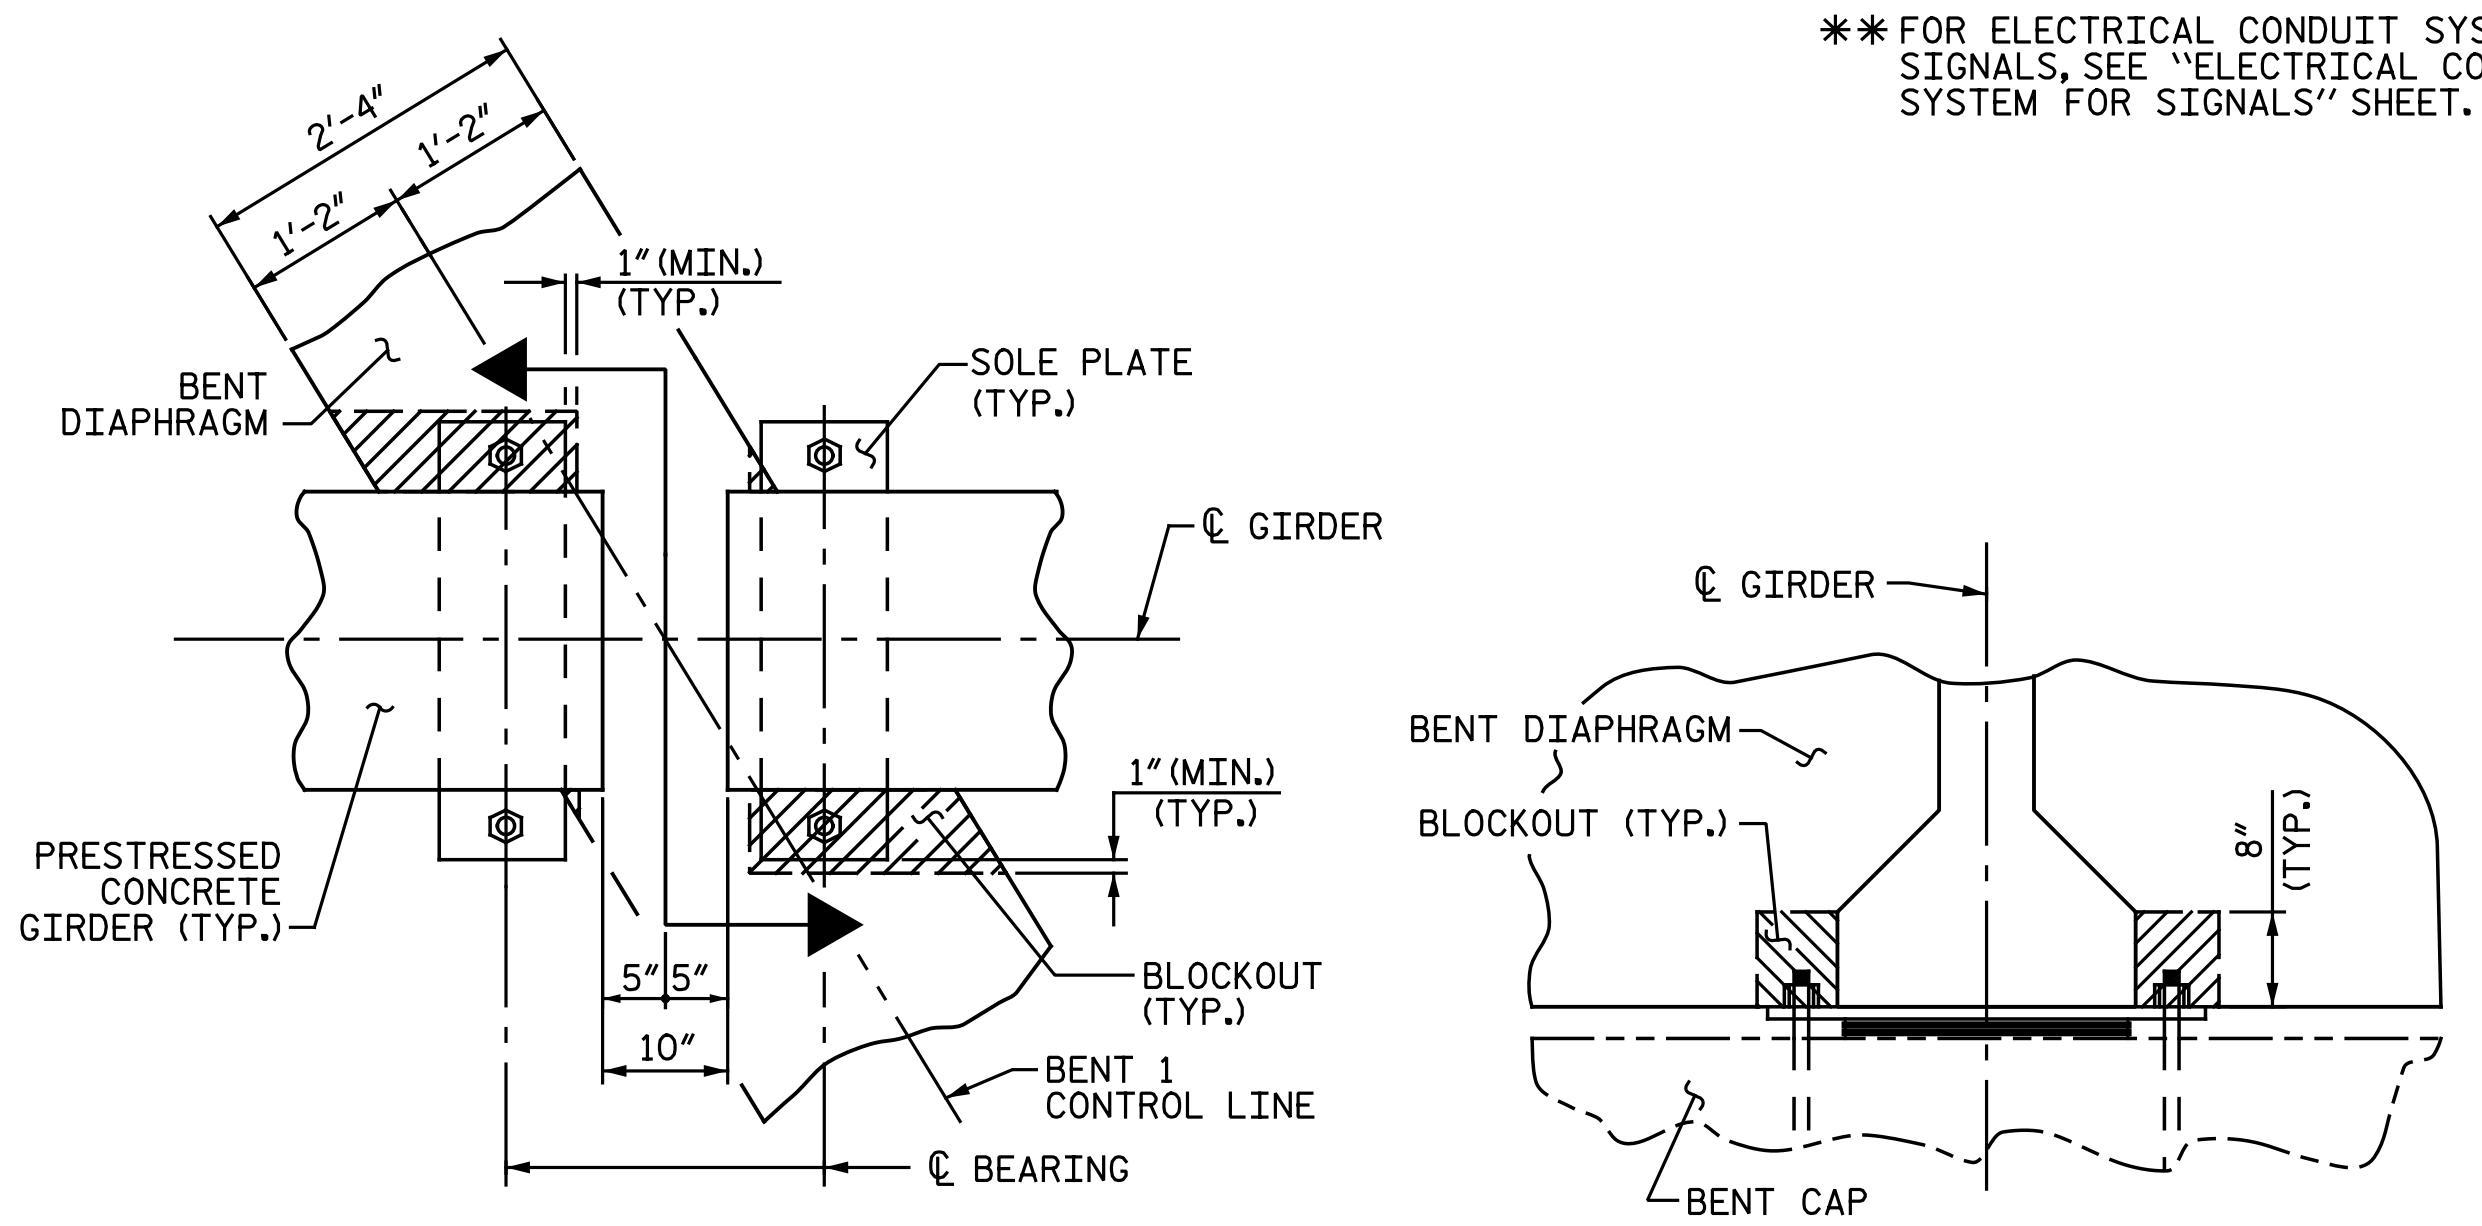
✱✱ FOR ELECTRICAL CONDUIT SYS
SIGNALS, SEE "ELECTRICAL CO
SYSTEM FOR SIGNALS" SHEET.

2'-4"
1'-2"
1'-2"
1" (MIN.)
(TYP.)
SOLE PLATE
(TYP.)
BENT
DIAPHRAGM
℄ GIRDER
PRESTRESSED
CONCRETE
GIRDER (TYP.)
1" (MIN.)
(TYP.)
BLOCKOUT
(TYP.)
5" 5"
10"
BENT 1
CONTROL LINE
℄ BEARING

℄ GIRDER
BENT DIAPHRAGM
BLOCKOUT (TYP.)
8"
(TYP.)
BENT CAP